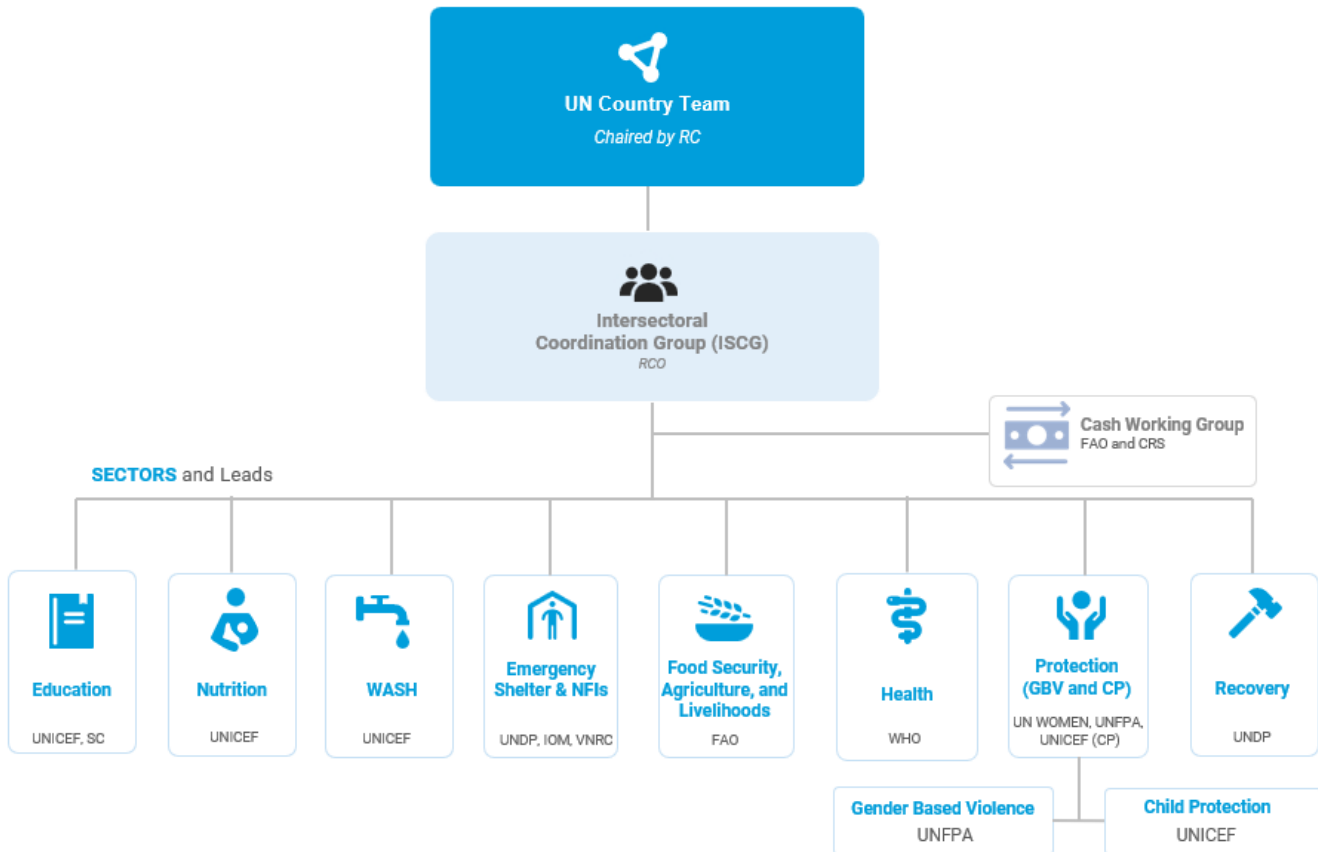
UN Country Team
Chaired by RC

Intersectoral Coordination Group (ISCG)
RCO

Cash Working Group
FAO and CRS

SECTORS and Leads

Education
UNICEF, SC

Nutrition
UNICEF

WASH
UNICEF

Emergency Shelter & NFIs
UNDP, IOM, VNRC

Food Security, Agriculture, and Livelihoods
FAO

Health
WHO

Protection (GBV and CP)
UN WOMEN, UNFPA, UNICEF (CP)

Recovery
UNDP

Gender Based Violence
UNFPA

Child Protection
UNICEF